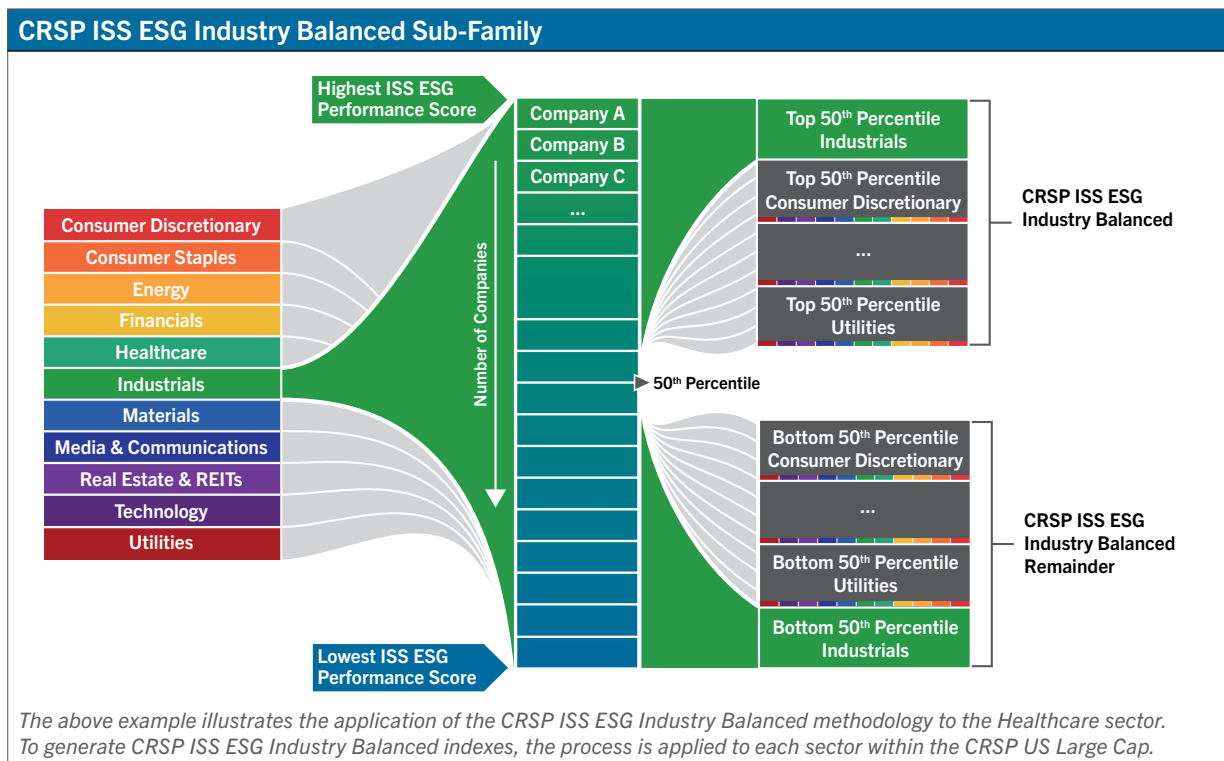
CRSP ISS ESG Industry Balanced Sub-Family

Highest ISS ESG Performance Score

Consumer Discretionary
Consumer Staples
Energy
Financials
Healthcare
Industrials
Materials
Media & Communications
Real Estate & REITs
Technology
Utilities

Number of Companies

Company A
Company B
Company C
...

Lowest ISS ESG Performance Score

50$^{th}$ Percentile

Top 50$^{th}$ Percentile Industrials
Top 50$^{th}$ Percentile Consumer Discretionary
...
Top 50$^{th}$ Percentile Utilities

CRSP ISS ESG Industry Balanced

Bottom 50$^{th}$ Percentile Consumer Discretionary
...
Bottom 50$^{th}$ Percentile Utilities
Bottom 50$^{th}$ Percentile Industrials

CRSP ISS ESG Industry Balanced Remainder

The above example illustrates the application of the CRSP ISS ESG Industry Balanced methodology to the Healthcare sector. To generate CRSP ISS ESG Industry Balanced indexes, the process is applied to each sector within the CRSP US Large Cap.